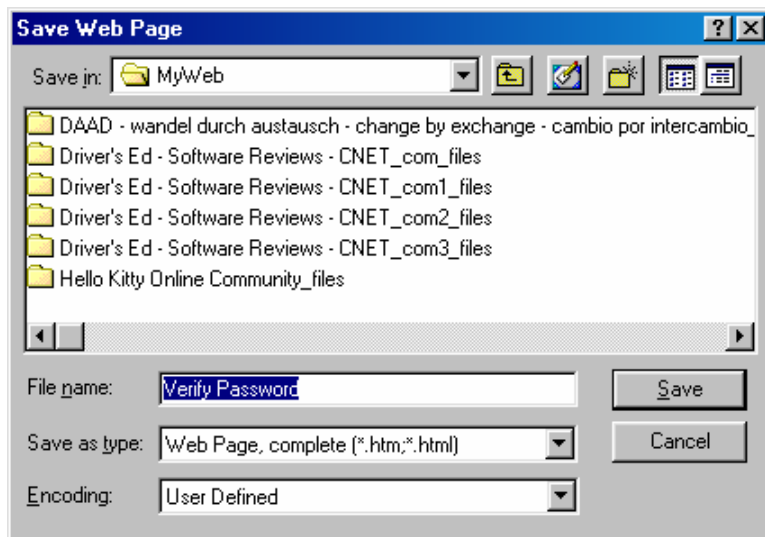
Save Web Page

?

Save in: MyWeb

DAAD - wandel durch austausch - change by exchange - cambio por intercambio_

Driver's Ed - Software Reviews - CNET_com_files

Driver's Ed - Software Reviews - CNET_com1_files

Driver's Ed - Software Reviews - CNET_com2_files

Driver's Ed - Software Reviews - CNET_com3_files

Hello Kitty Online Community_files

File name: Verify Password

Save

Save as type: Web Page, complete (*.htm;*.html)

Cancel

Encoding: User Defined